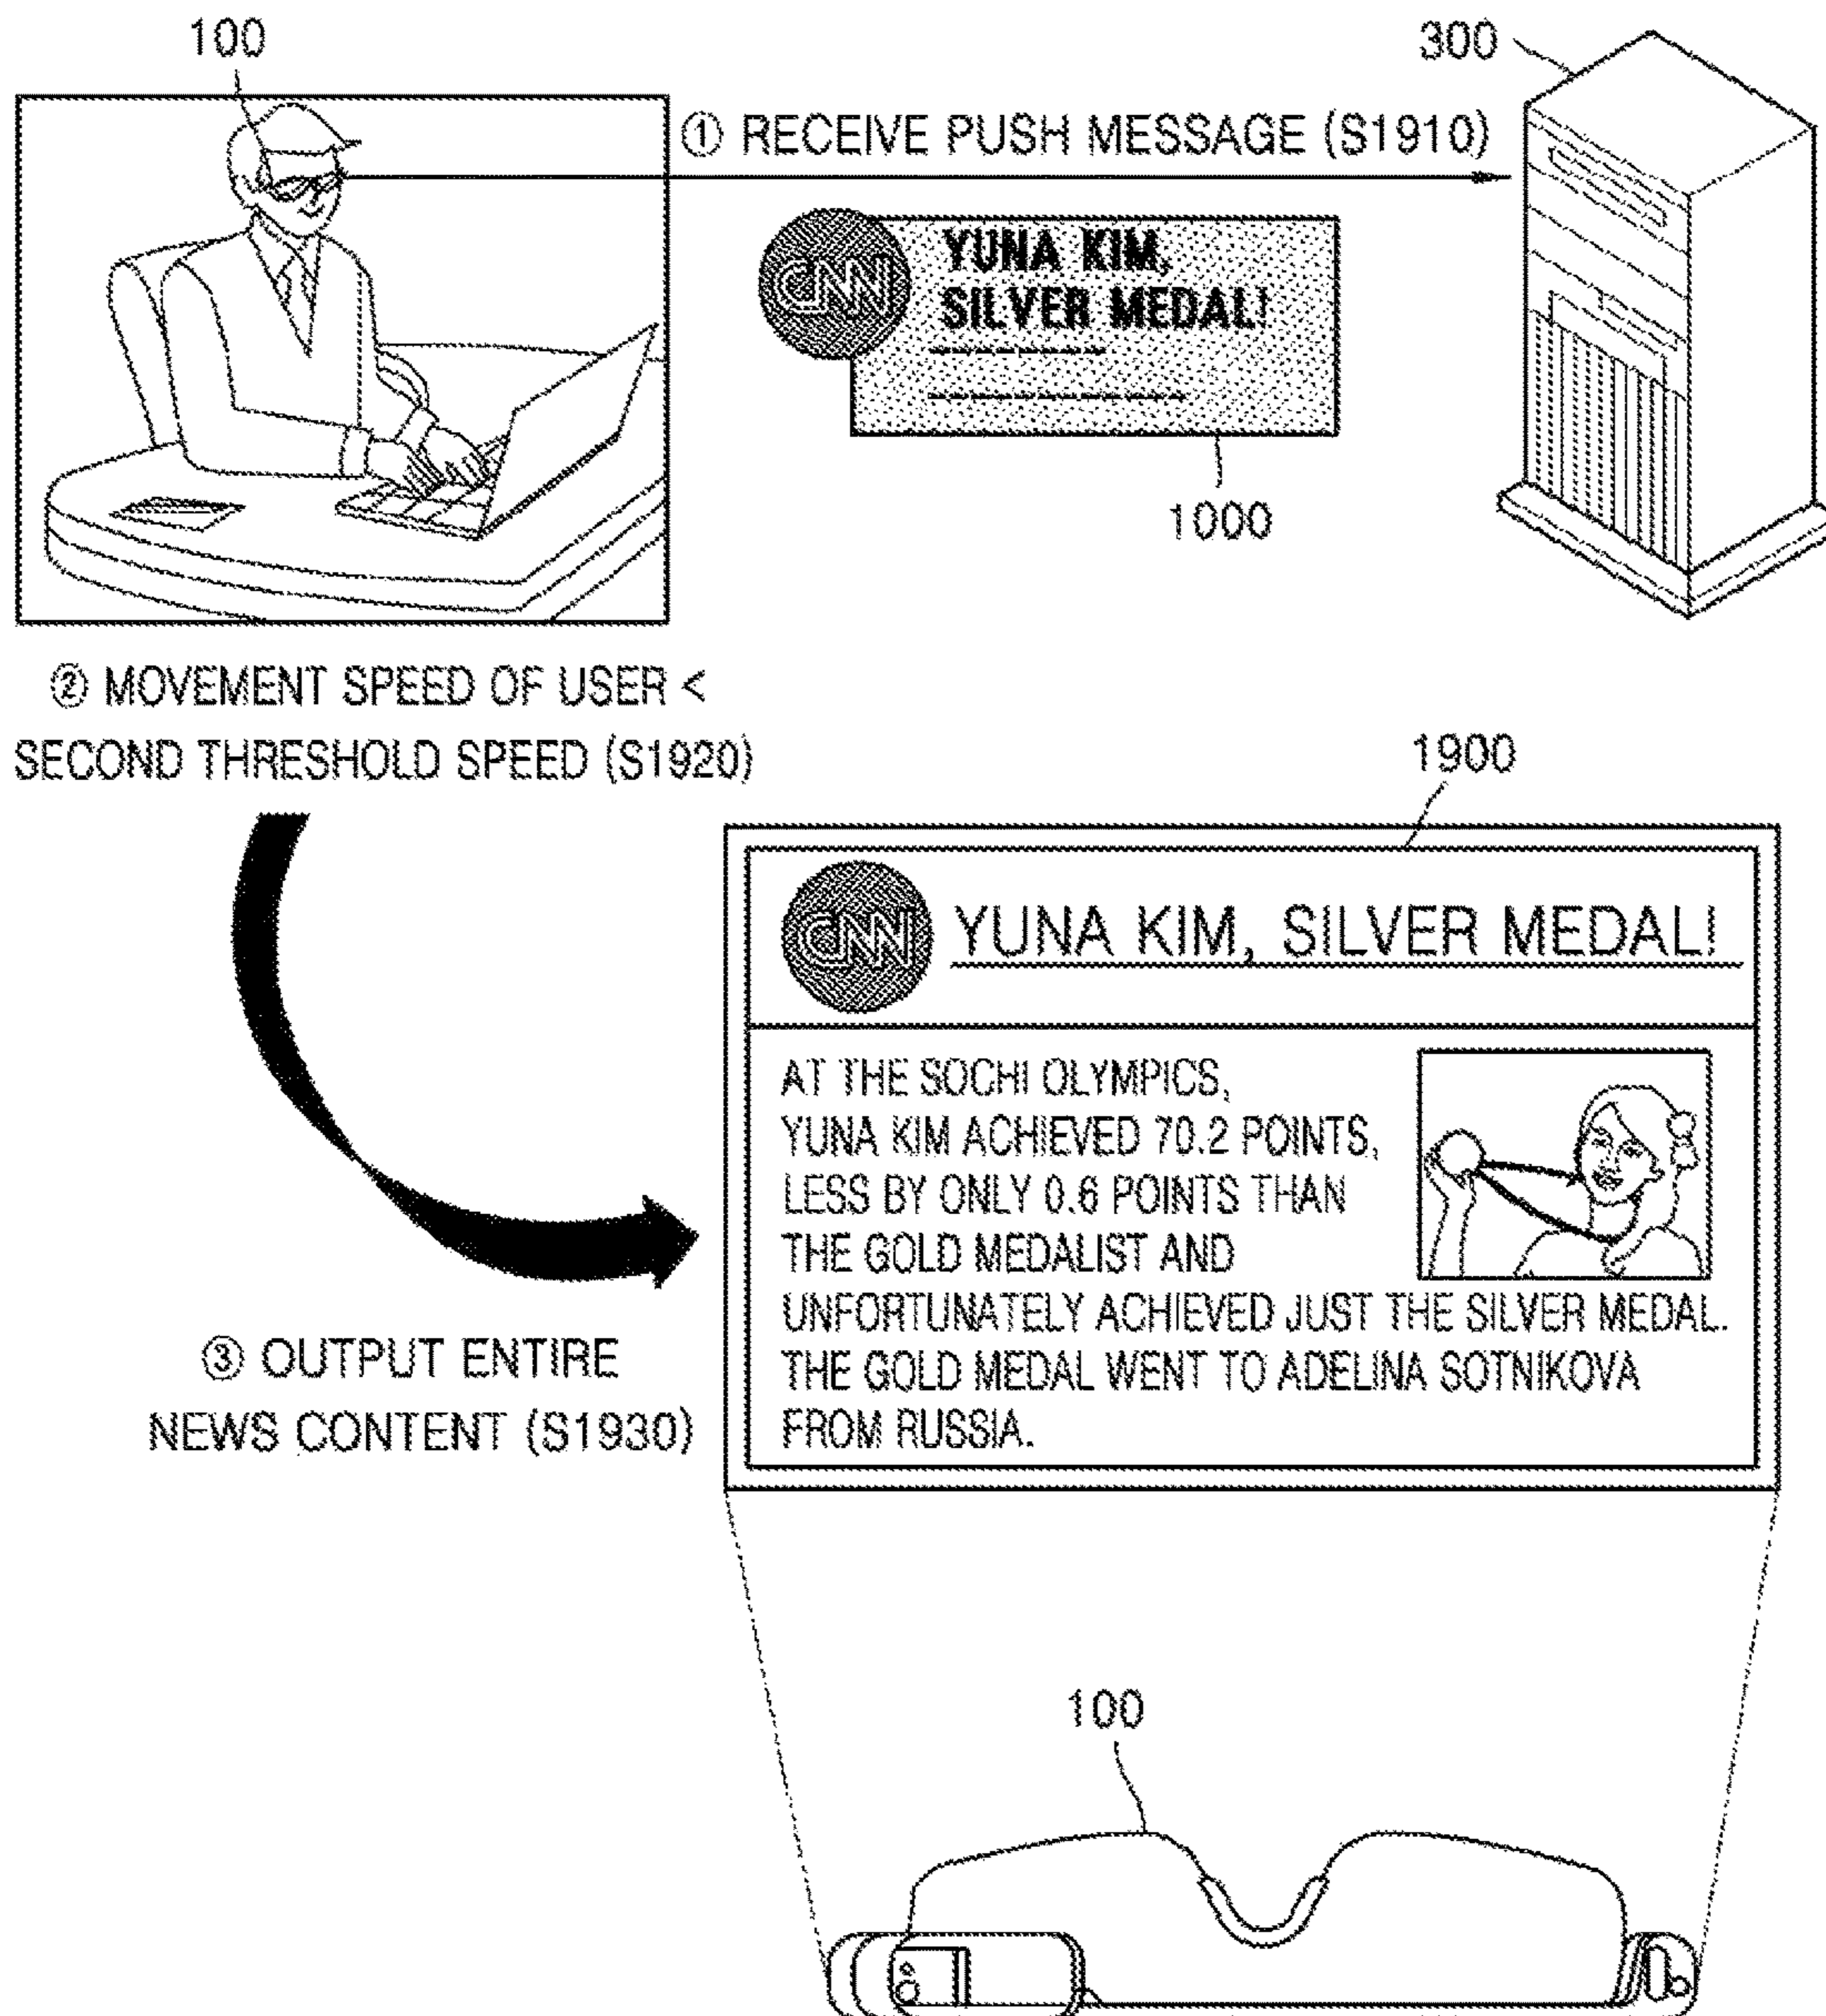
100

300

① RECEIVE PUSH MESSAGE (S1910)

CNN YUNA KIM, SILVER MEDAL!

1000

② MOVEMENT SPEED OF USER < SECOND THRESHOLD SPEED (S1920)

1900

CNN YUNA KIM, SILVER MEDAL!

AT THE SOCHI OLYMPICS, YUNA KIM ACHIEVED 70.2 POINTS, LESS BY ONLY 0.6 POINTS THAN THE GOLD MEDALIST AND UNFORTUNATELY ACHIEVED JUST THE SILVER MEDAL. THE GOLD MEDAL WENT TO ADELINA SOTNIKOVA FROM RUSSIA.

③ OUTPUT ENTIRE NEWS CONTENT (S1930)

100